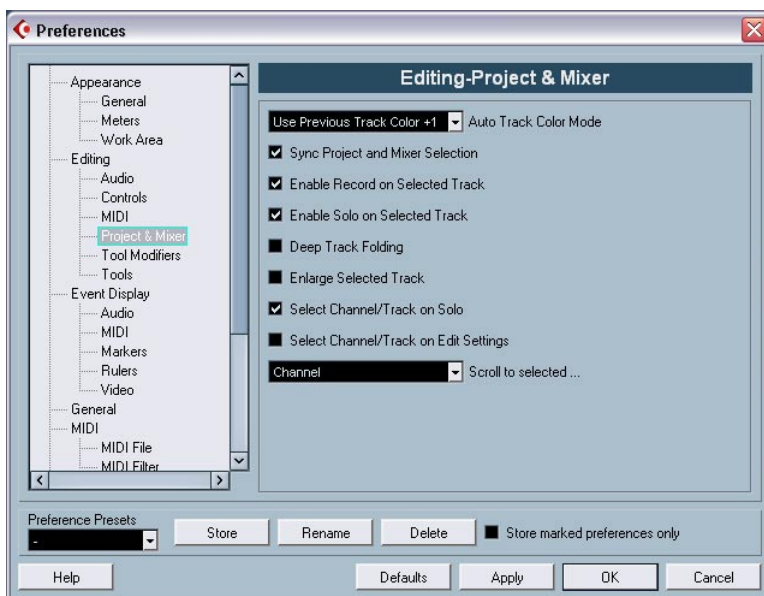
Preferences

Appearance
General
Meters
Work Area
Editing
Audio
Controls
MIDI
Project & Mixer
Tool Modifiers
Tools
Event Display
Audio
MIDI
Markers
Rulers
Video
General
MIDI
MIDI File
MIDI Filter

Editing-Project & Mixer

Use Previous Track Color +1 Auto Track Color Mode
Sync Project and Mixer Selection
Enable Record on Selected Track
Enable Solo on Selected Track
Deep Track Folding
Enlarge Selected Track
Select Channel/Track on Solo
Select Channel/Track on Edit Settings
Channel Scroll to selected ...

Preference Presets
-
Store
Rename
Delete
Store marked preferences only

Help
Defaults
Apply
OK
Cancel